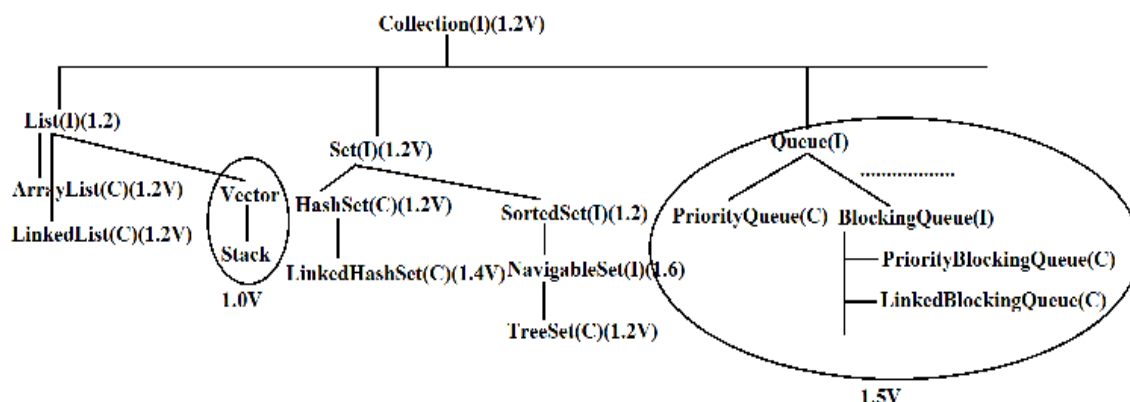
Collection(I)(1.2V)

List(I)(1.2)

ArrayList(C)(1.2V)

LinkedList(C)(1.2V)

Vector

Stack

1.0V

Set(I)(1.2V)

HashSet(C)(1.2V)

LinkedHashSet(C)(1.4V)

SortedSet(I)(1.2)

NavigableSet(I)(1.6)

TreeSet(C)(1.2V)

Queue(I)

..................

PriorityQueue(C)

BlockingQueue(I)

PriorityBlockingQueue(C)

LinkedBlockingQueue(C)

1.5V